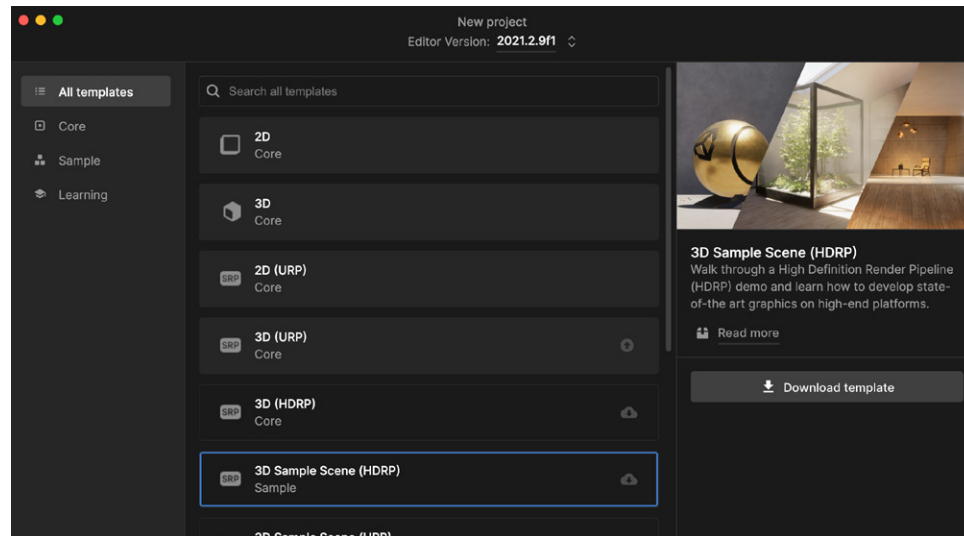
New project
Editor Version: 2021.2.9f1

All templates
Core
Sample
Learning

Search all templates

2D
Core

3D
Core

SRP 2D (URP)
Core

SRP 3D (URP)
Core

SRP 3D (HDRP)
Core

SRP 3D Sample Scene (HDRP)
Sample

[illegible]

3D Sample Scene (HDRP)
Walk through a High Definition Render Pipeline (HDRP) demo and learn how to develop state-of-the art graphics on high-end platforms.

Read more

Download template